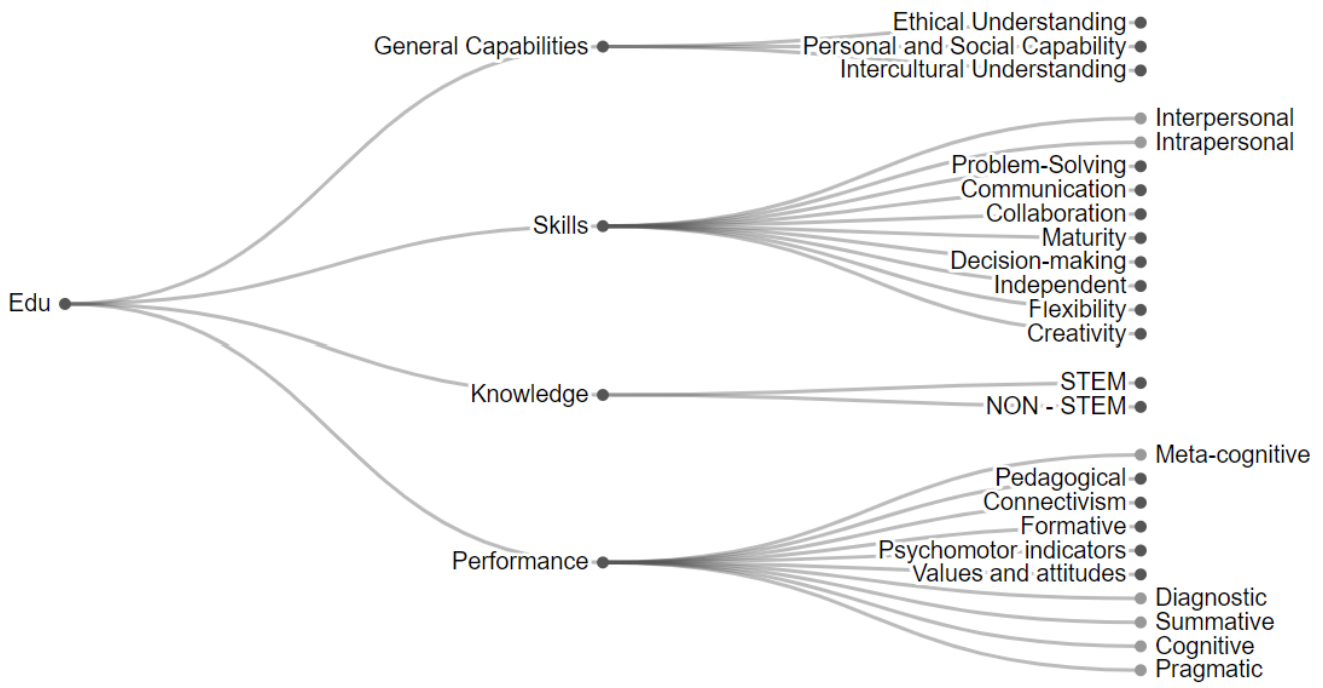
Edu

General Capabilities
Ethical Understanding
Personal and Social Capability
Intercultural Understanding

Skills
Interpersonal
Intrapersonal
Problem-Solving
Communication
Collaboration
Maturity
Decision-making
Independent
Flexibility
Creativity

Knowledge
STEM
NON - STEM

Performance
Meta-cognitive
Pedagogical
Connectivism
Formative
Psychomotor indicators
Values and attitudes
Diagnostic
Summative
Cognitive
Pragmatic